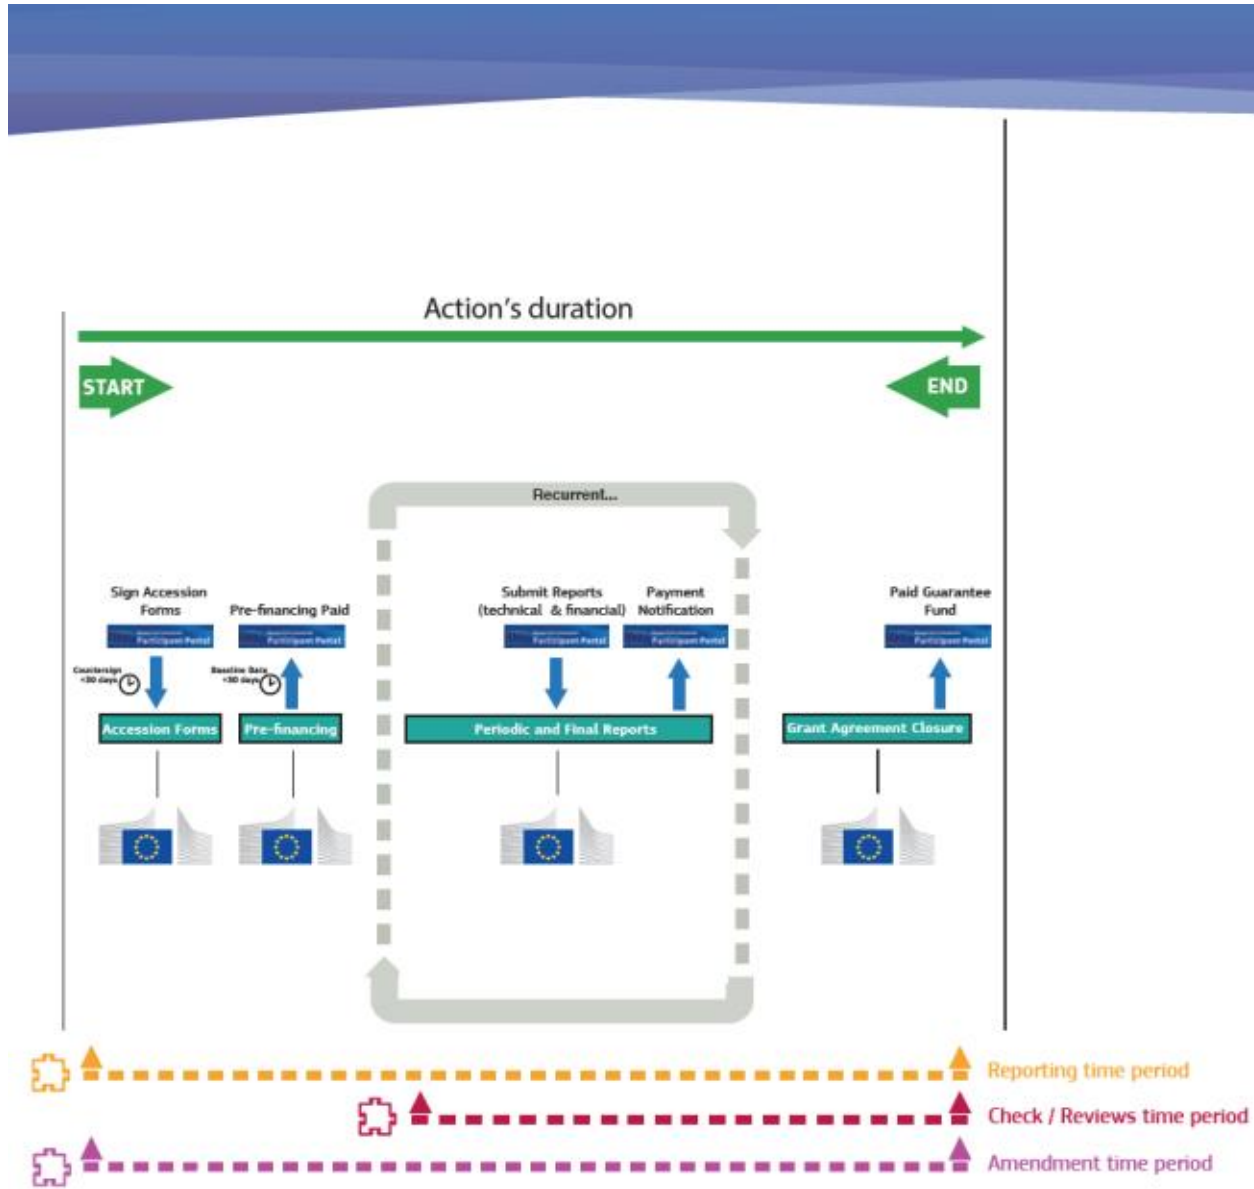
Action's duration

START

END

Recurrent...

Sign Accession Forms

Participant Portal

Countersign <30 days

Accession Forms

Pre-financing Paid

Participant Portal

Baseline Date +30 days

Pre-financing

Submit Reports (technical & financial)

Participant Portal

Payment Notification

Participant Portal

Periodic and Final Reports

Paid Guarantee Fund

Participant Portal

Grant Agreement Closure

Reporting time period

Check / Reviews time period

Amendment time period